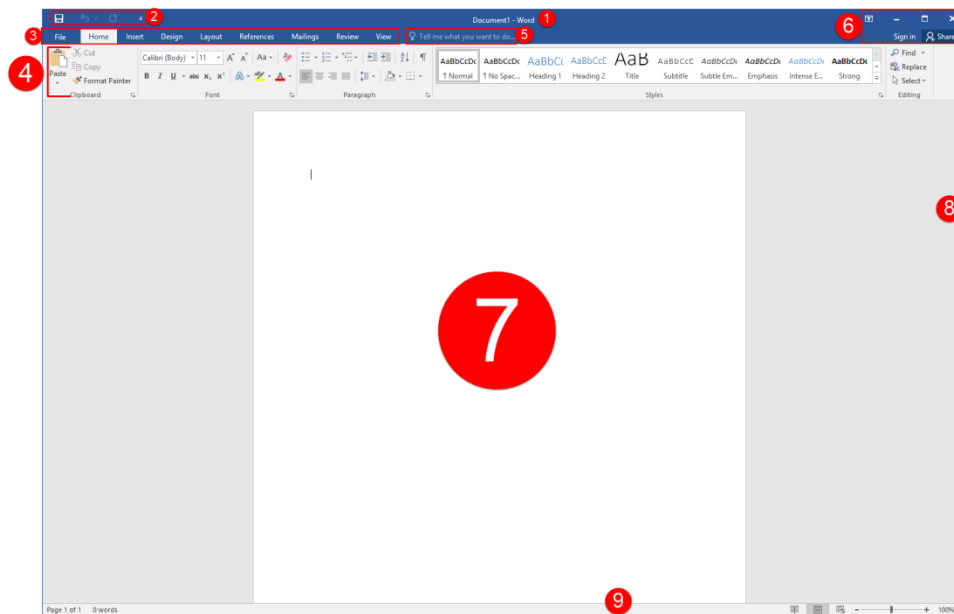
2
Document1 - Word 1
6
Sign in Share
3 File Home Insert Design Layout References Mailings Review View
Tell me what you want to do... 5
4
Cut
Copy
Paste
Format Painter
Clipboard
Calibri (Body) 11
B I U abc $x_2$ $x^2$
Font
Paragraph
AaBbCcDc ¶ Normal
AaBbCcDc ¶ No Spac...
AaBbCc Heading 1
AaBbCcC Heading 2
AaB Title
AaBbCcC Subtitle
AaBbCcDc Subtle Em...
AaBbCcDc Emphasis
AaBbCcDc Intense E...
AaBbCcDc Strong
Styles
Find
Replace
Select
Editing
8
7
Page 1 of 1 0 words
9
100%